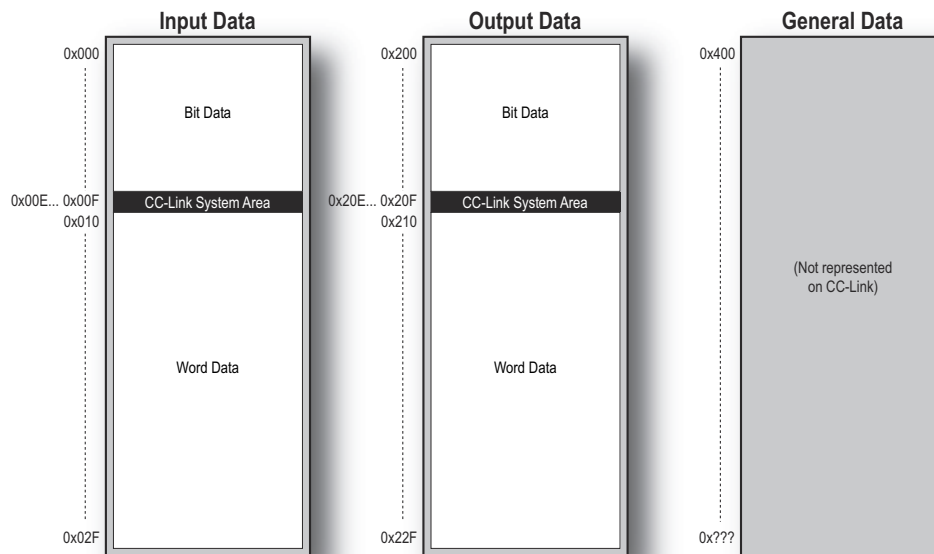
Input Data

0x000

Bit Data

0x00E... 0x00F

CC-Link System Area

0x010

Word Data

0x02F

Output Data

0x200

Bit Data

0x20E... 0x20F

CC-Link System Area

0x210

Word Data

0x22F

General Data

0x400

(Not represented on CC-Link)

0x???